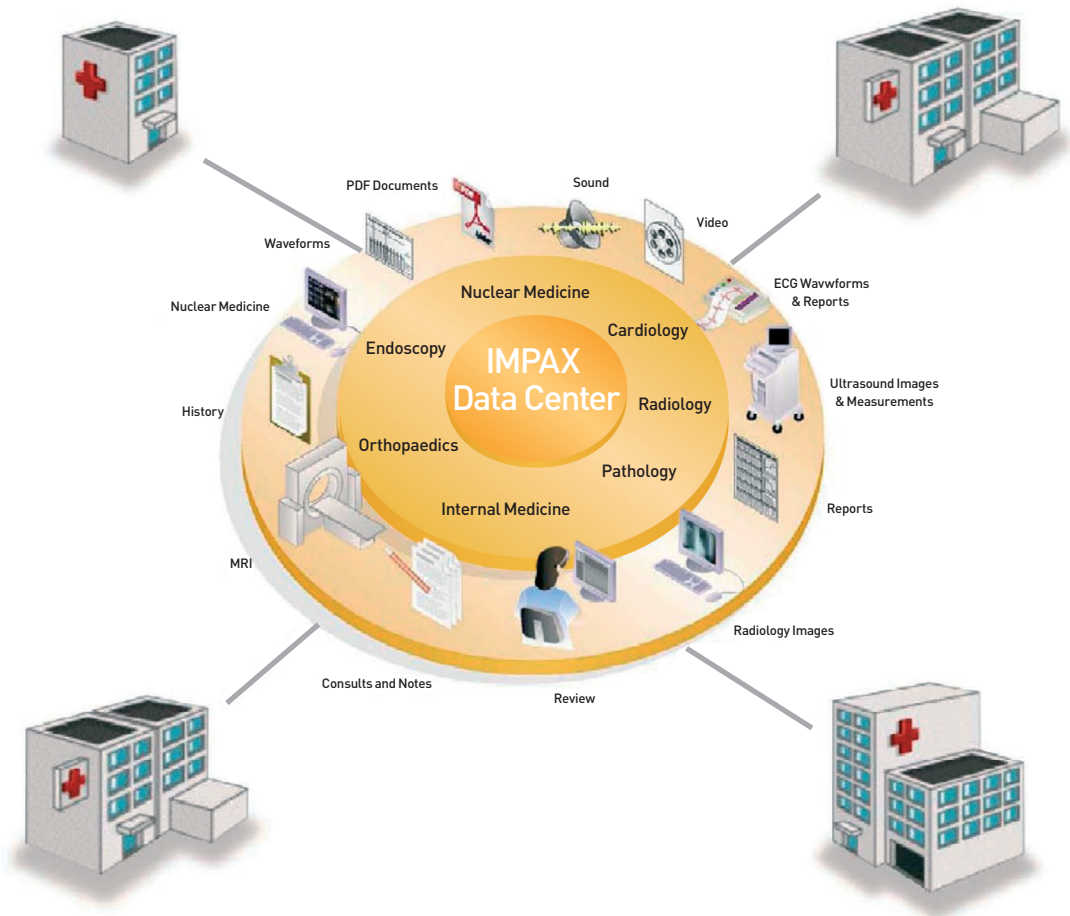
PDF Documents

Sound

Video

Waveforms

Nuclear Medicine

ECG Wavwforms & Reports

Ultrasound Images & Measurements

History

Reports

MRI

Radiology Images

Consults and Notes

Review

Nuclear Medicine

Endoscopy

Cardiology

IMPAX Data Center

Radiology

Orthopaedics

Pathology

Internal Medicine